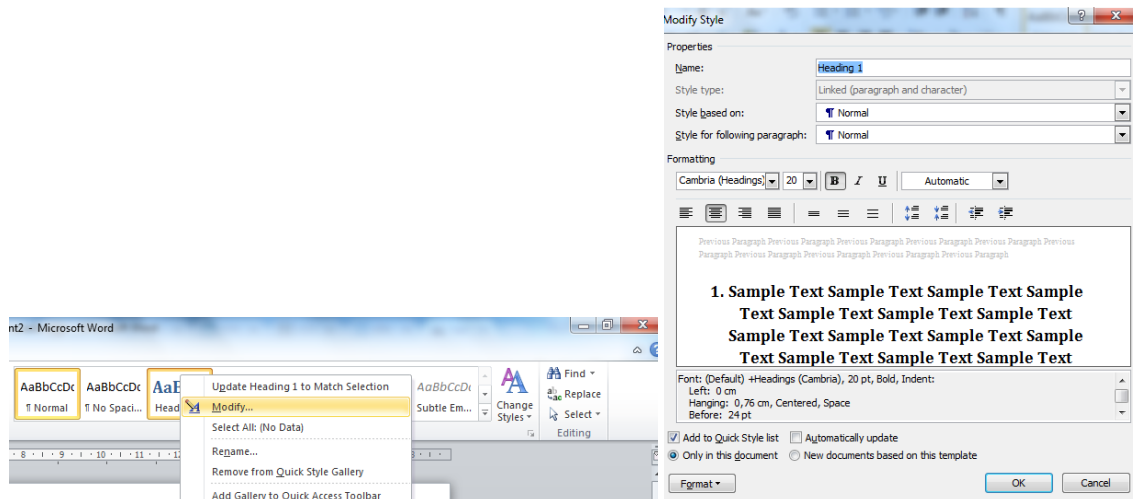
nt2 - Microsoft Word

AaBbCcDc
¶ Normal

AaBbCcDc
¶ No Spaci...

AaB
Head

Update Heading 1 to Match Selection
Modify...
Select All: (No Data)
Rename...
Remove from Quick Style Gallery
Add Gallery to Quick Access Toolbar

AaBbCcDc
Subtle Em...

Change Styles

Find
Replace
Select
Editing

Modify Style

Properties
Name: Heading 1
Style type: Linked (paragraph and character)
Style based on: ¶ Normal
Style for following paragraph: ¶ Normal

Formatting
Cambria (Headings) 20 B I U Automatic

Previous Paragraph Previous Paragraph Previous Paragraph Previous Paragraph Previous Paragraph Previous Paragraph Previous Paragraph Previous Paragraph Previous Paragraph

1. Sample Text Sample Text Sample Text Sample Text Sample Text Sample Text Sample Text Sample Text Sample Text Sample Text Sample Text Sample Text Sample Text Sample Text

Font: (Default) +Headings (Cambria), 20 pt, Bold, Indent:
Left: 0 cm
Hanging: 0,76 cm, Centered, Space
Before: 24 pt

Add to Quick Style list
Automatically update
Only in this document
New documents based on this template

Format
OK
Cancel